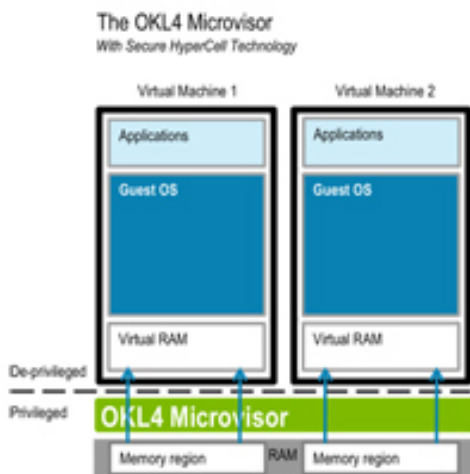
The OKL4 Microvisor
With Secure HyperCell Technology

Virtual Machine 1

Virtual Machine 2

Applications

Guest OS

Virtual RAM

Applications

Guest OS

Virtual RAM

De-privileged

Privileged

OKL4 Microvisor

Memory region

RAM

Memory region